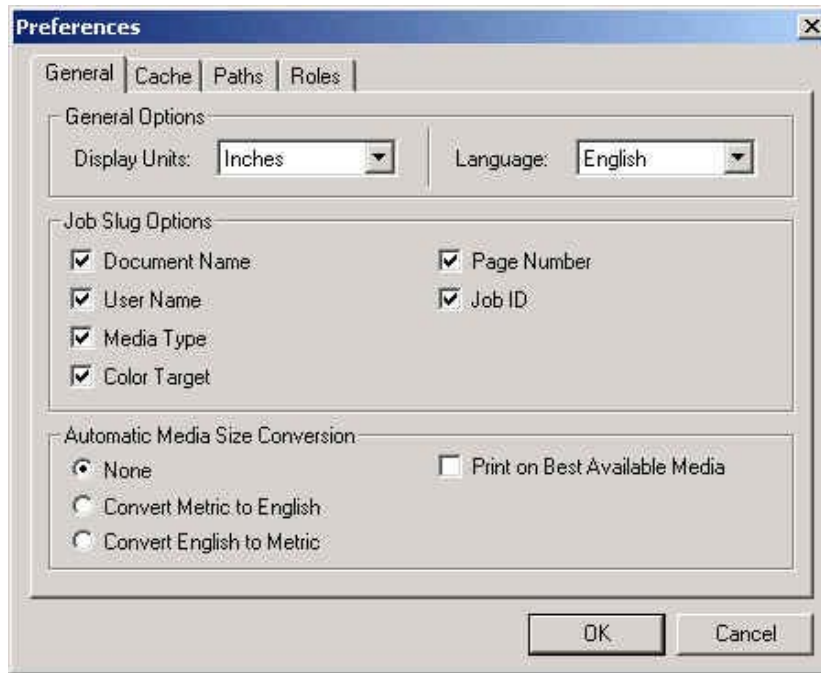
Preferences

General | Cache | Paths | Roles

General Options
Display Units: Inches
Language: English

Job Slug Options
Document Name
User Name
Media Type
Color Target
Page Number
Job ID

Automatic Media Size Conversion
None
Convert Metric to English
Convert English to Metric
Print on Best Available Media

OK
Cancel